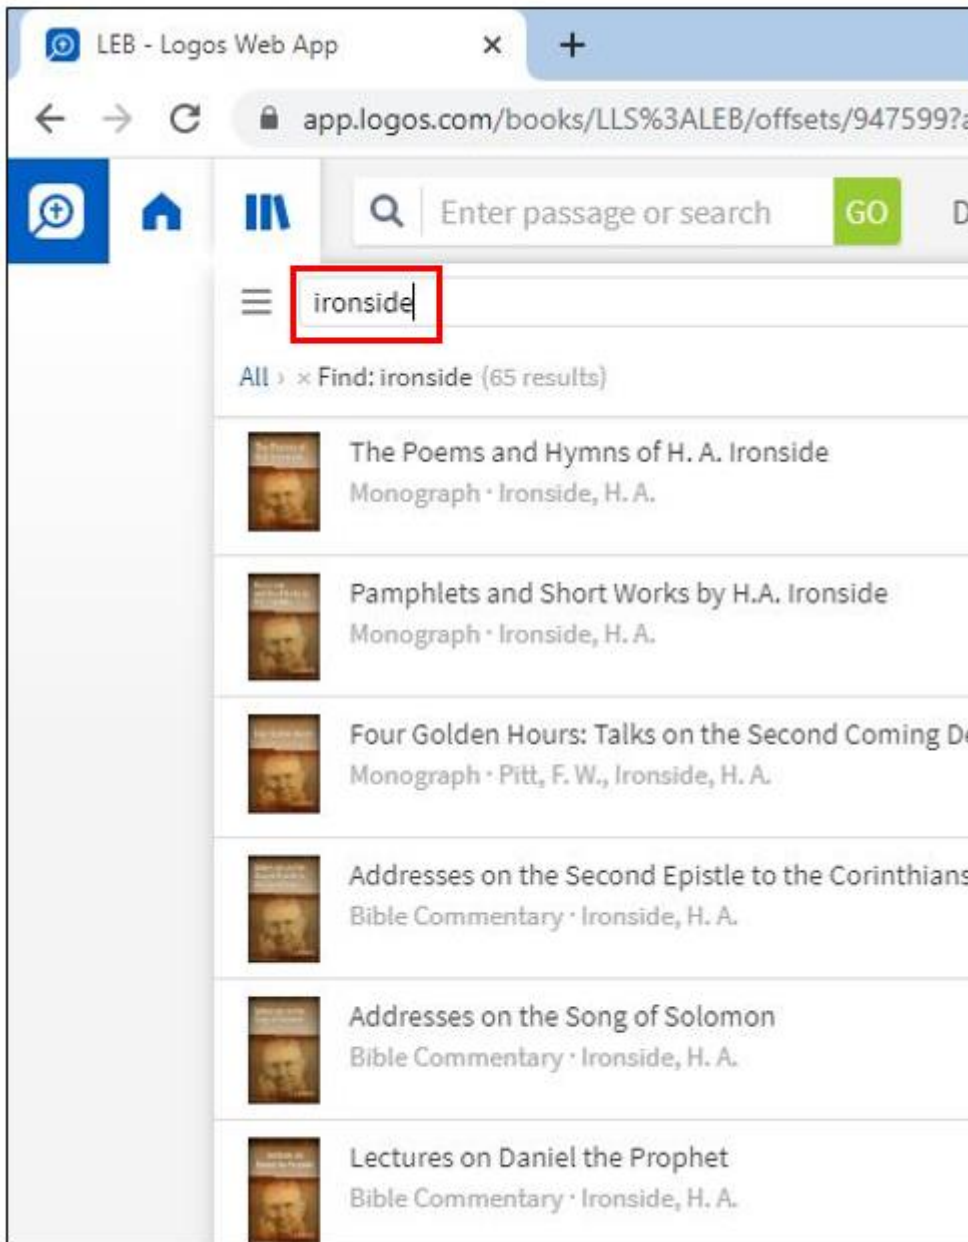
LEB - Logos Web App ×
+
app.logos.com/books/LLS%3ALEB/offsets/947599?a
Enter passage or search
GO
D
ironside
All › × Find: ironside (65 results)
The Poems and Hymns of H. A. Ironside
Monograph · Ironside, H. A.
Pamphlets and Short Works by H.A. Ironside
Monograph · Ironside, H. A.
Four Golden Hours: Talks on the Second Coming D
Monograph · Pitt, F. W., Ironside, H. A.
Addresses on the Second Epistle to the Corinthians
Bible Commentary · Ironside, H. A.
Addresses on the Song of Solomon
Bible Commentary · Ironside, H. A.
Lectures on Daniel the Prophet
Bible Commentary · Ironside, H. A.